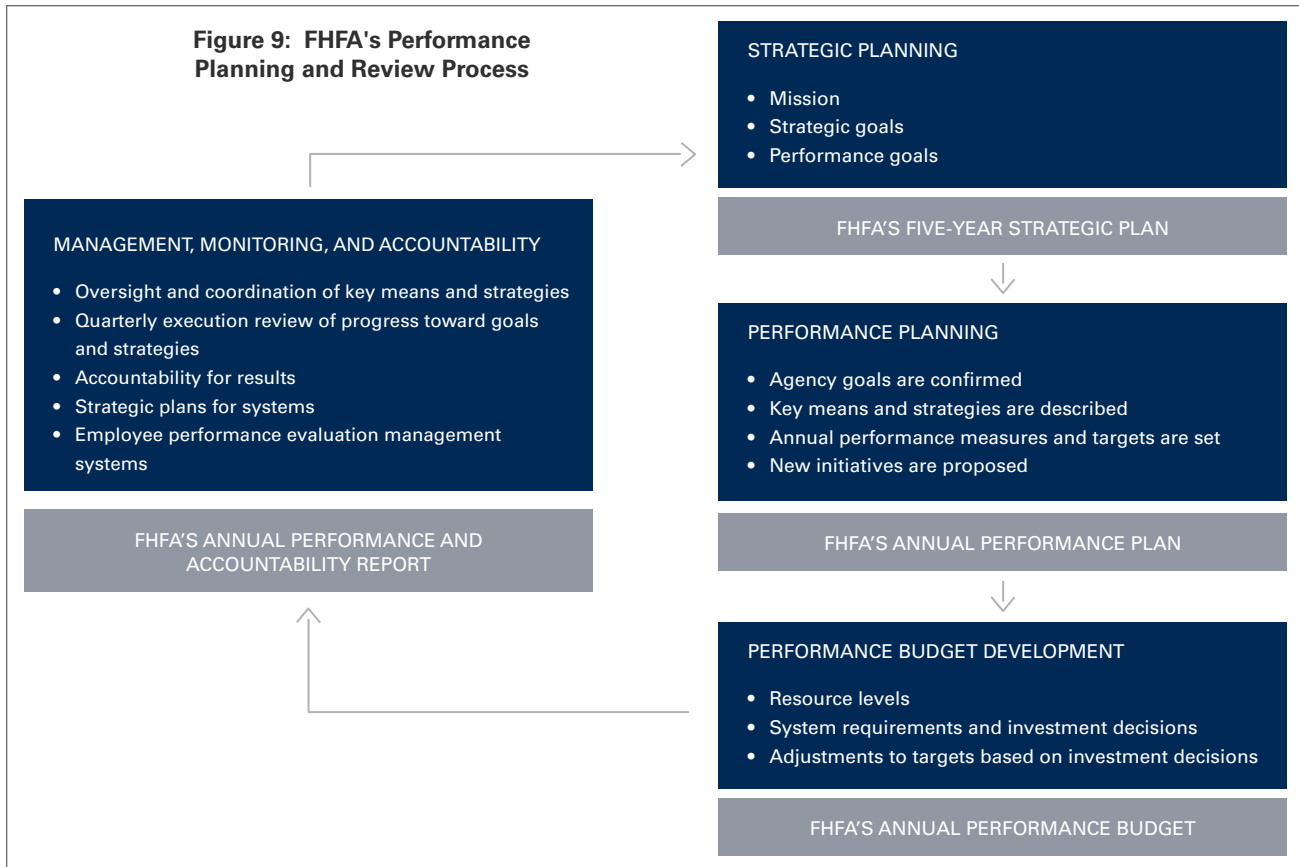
Figure 9: FHFA's Performance Planning and Review Process

STRATEGIC PLANNING

- Mission
- Strategic goals
- Performance goals

FHFA'S FIVE-YEAR STRATEGIC PLAN

MANAGEMENT, MONITORING, AND ACCOUNTABILITY

- Oversight and coordination of key means and strategies
- Quarterly execution review of progress toward goals and strategies
- Accountability for results
- Strategic plans for systems
- Employee performance evaluation management systems

FHFA'S ANNUAL PERFORMANCE AND ACCOUNTABILITY REPORT

PERFORMANCE PLANNING

- Agency goals are confirmed
- Key means and strategies are described
- Annual performance measures and targets are set
- New initiatives are proposed

FHFA'S ANNUAL PERFORMANCE PLAN

PERFORMANCE BUDGET DEVELOPMENT

- Resource levels
- System requirements and investment decisions
- Adjustments to targets based on investment decisions

FHFA'S ANNUAL PERFORMANCE BUDGET